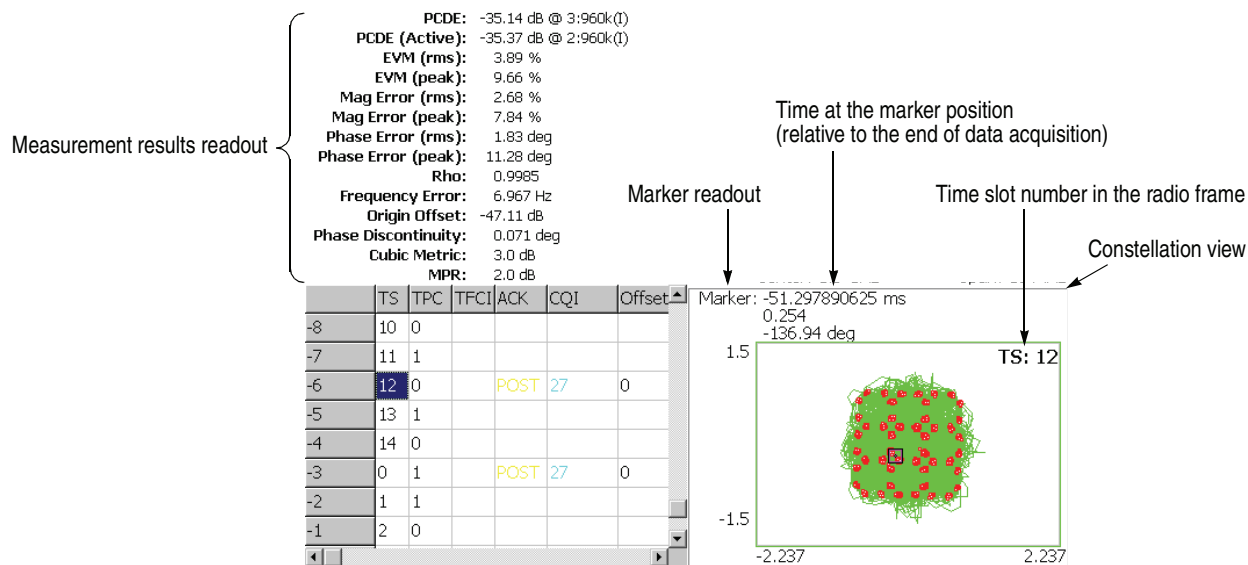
PCDE: -35.14 dB @ 3:960k(I)
PCDE (Active): -35.37 dB @ 2:960k(I)
EVM (rms): 3.89 %
EVM (peak): 9.66 %
Mag Error (rms): 2.68 %
Mag Error (peak): 7.84 %
Phase Error (rms): 1.83 deg
Phase Error (peak): 11.28 deg
Rho: 0.9985
Frequency Error: 6.967 Hz
Origin Offset: -47.11 dB
Phase Discontinuity: 0.071 deg
Cubic Metric: 3.0 dB
MPR: 2.0 dB

Measurement results readout

Time at the marker position (relative to the end of data acquisition)

Marker readout

Time slot number in the radio frame

Constellation view

| | TS | TPC | TFCI | ACK | CQI | Offset |
|---|---|---|---|---|---|---|
| -8 | 10 | 0 | | | | |
| -7 | 11 | 1 | | | | |
| -6 | 12 | 0 | | POST | 27 | 0 |
| -5 | 13 | 1 | | | | |
| -4 | 14 | 0 | | | | |
| -3 | 0 | 1 | | POST | 27 | 0 |
| -2 | 1 | 1 | | | | |
| -1 | 2 | 0 | | | | |

Marker: -51.297890625 ms
0.254
-136.94 deg

1.5
TS: 12
-1.5
-2.237
2.237